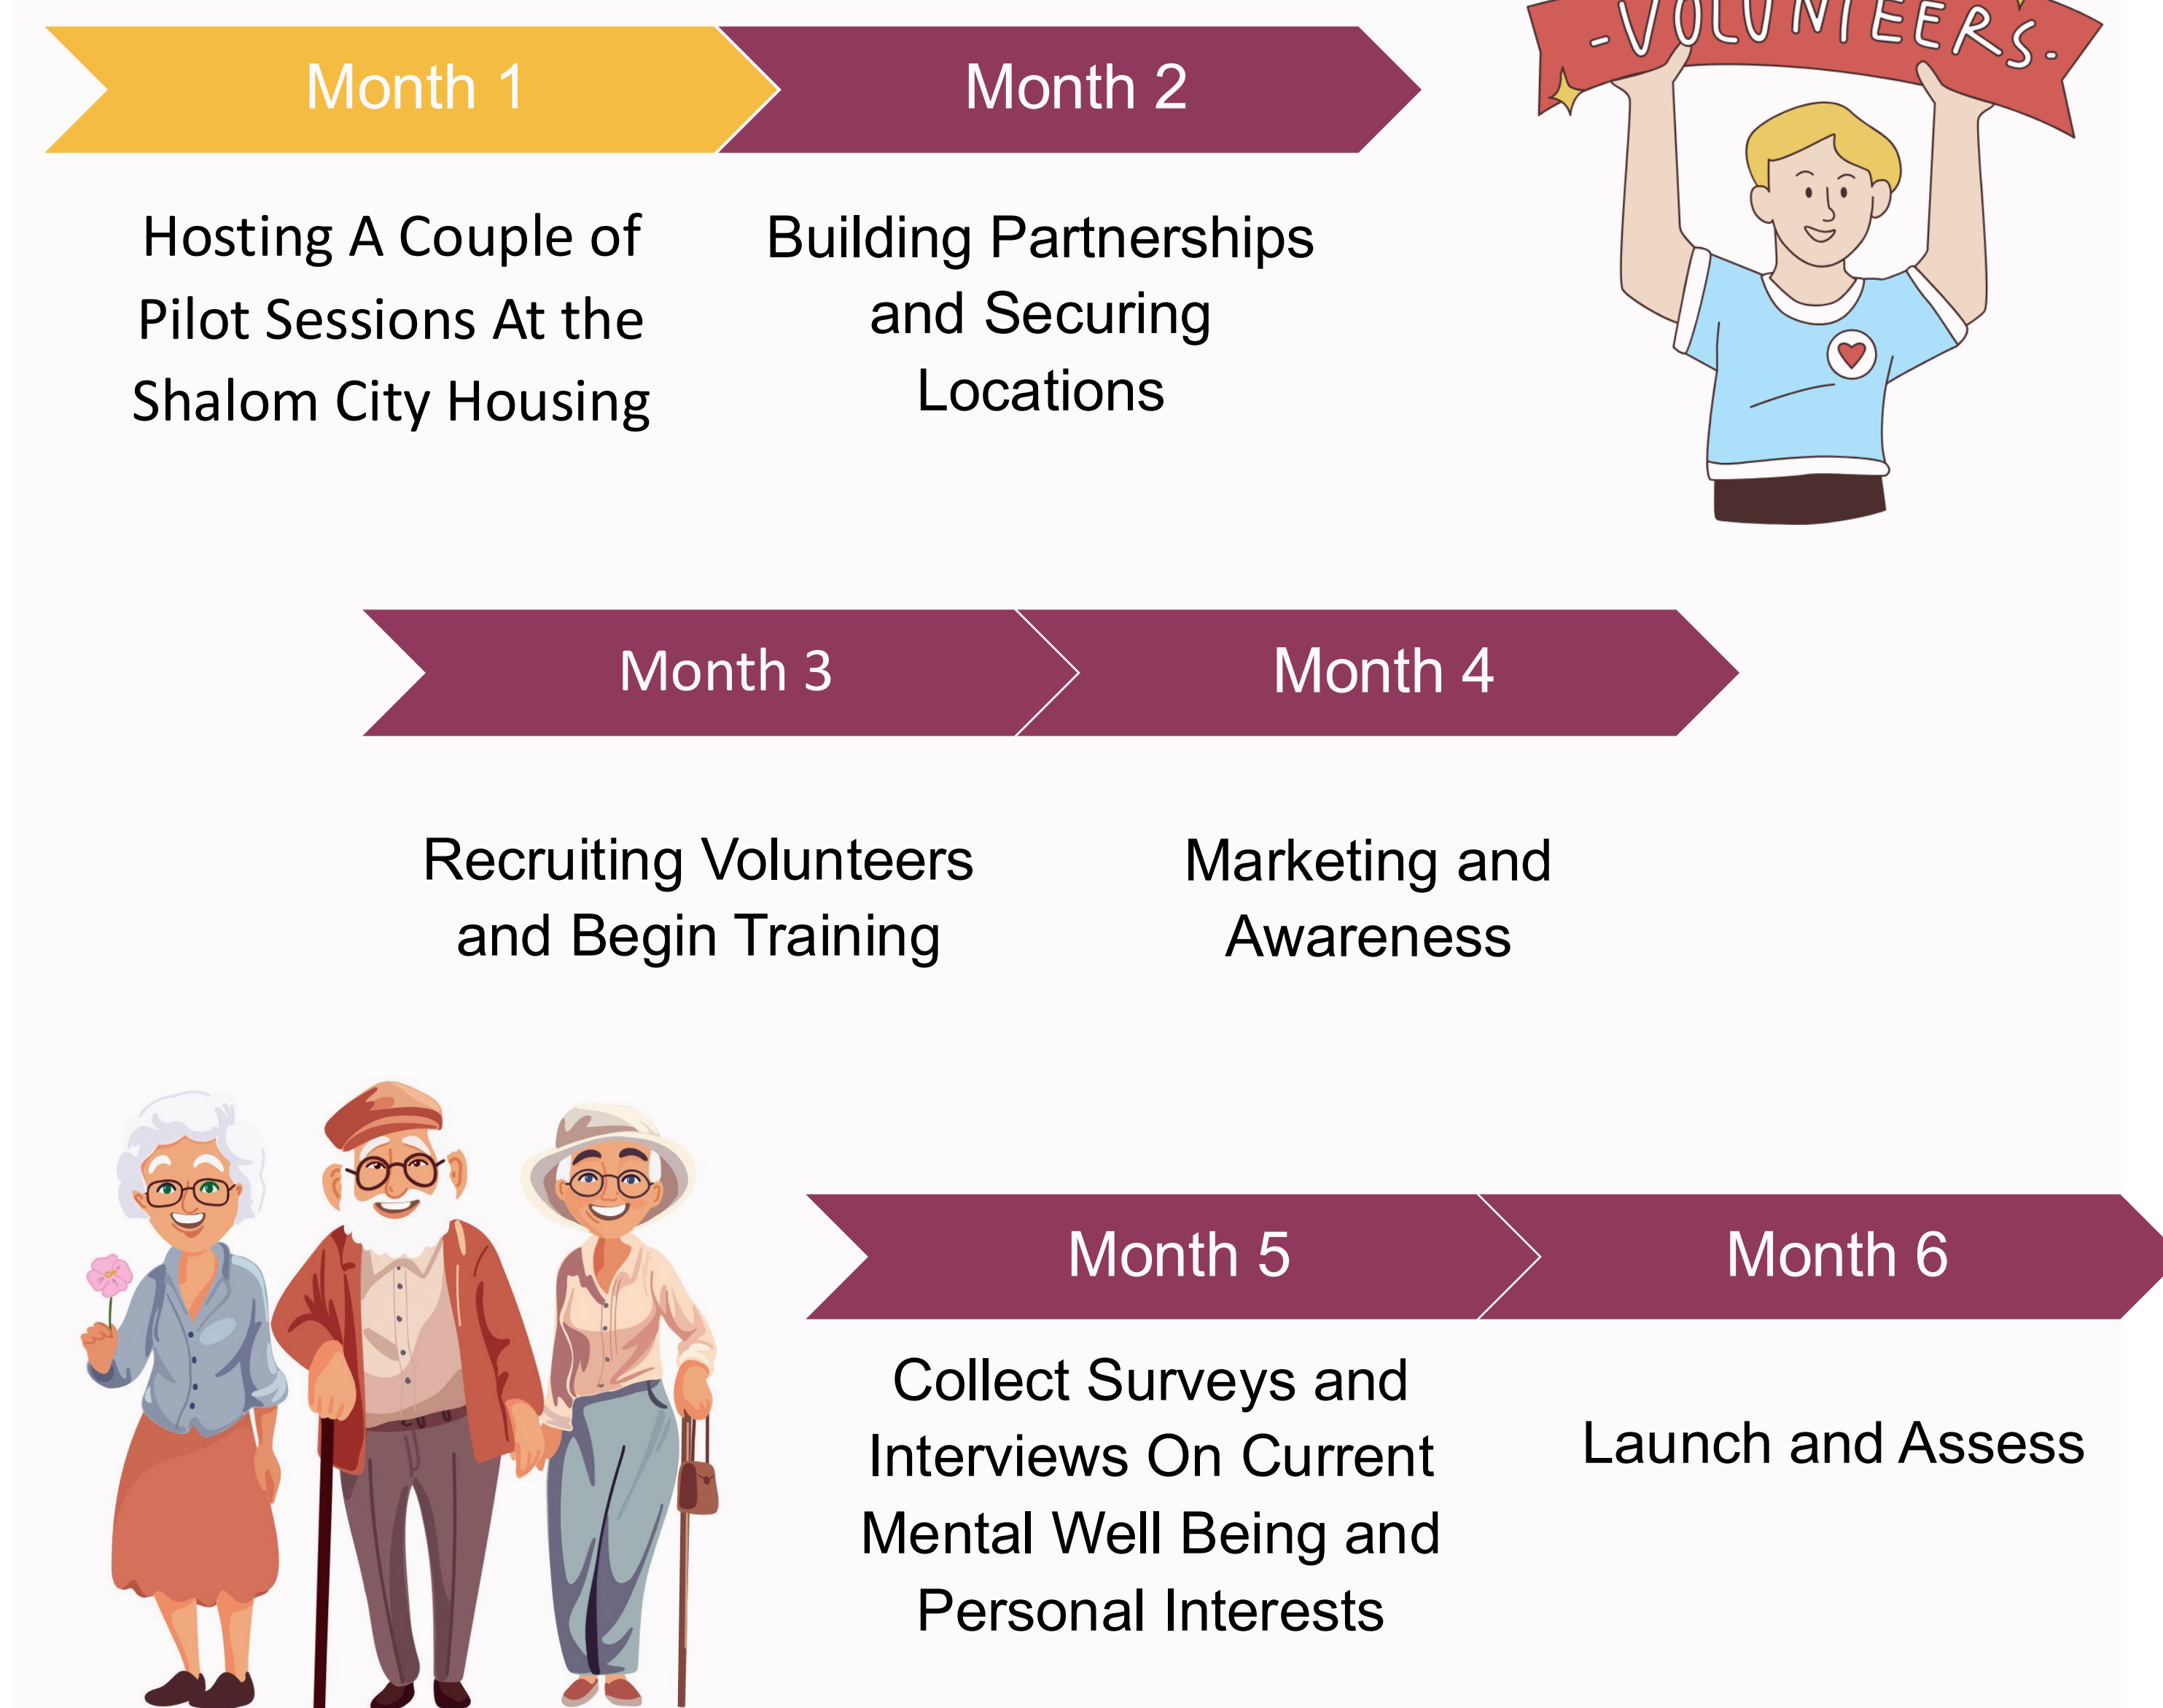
Month 1

Month 2

-VOLUNTEERS-

Hosting A Couple of Pilot Sessions At the Shalom City Housing

Building Partnerships and Securing Locations

Month 3

Month 4

Recruiting Volunteers and Begin Training

Marketing and Awareness

Month 5

Month 6

Collect Surveys and Interviews On Current Mental Well Being and Personal Interests

Launch and Assess